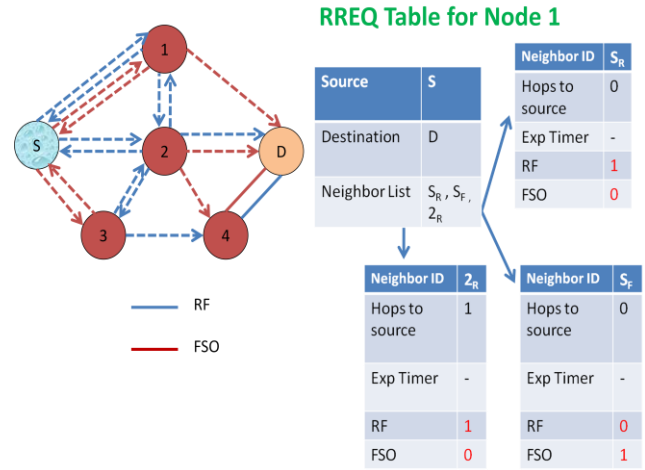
RREQ Table for Node 1

1
S
2
D
3
4

RF
FSO

| Source | S |
|---|---|
| Destination | D |
| Neighbor List | $S_R$ , $S_F$ , $2_R$ |

| Neighbor ID | $S_R$ |
|---|---|
| Hops to source | 0 |
| Exp Timer | - |
| RF | 1 |
| FSO | 0 |

| Neighbor ID | $2_R$ |
|---|---|
| Hops to source | 1 |
| Exp Timer | - |
| RF | 1 |
| FSO | 0 |

| Neighbor ID | $S_F$ |
|---|---|
| Hops to source | 0 |
| Exp Timer | - |
| RF | 0 |
| FSO | 1 |